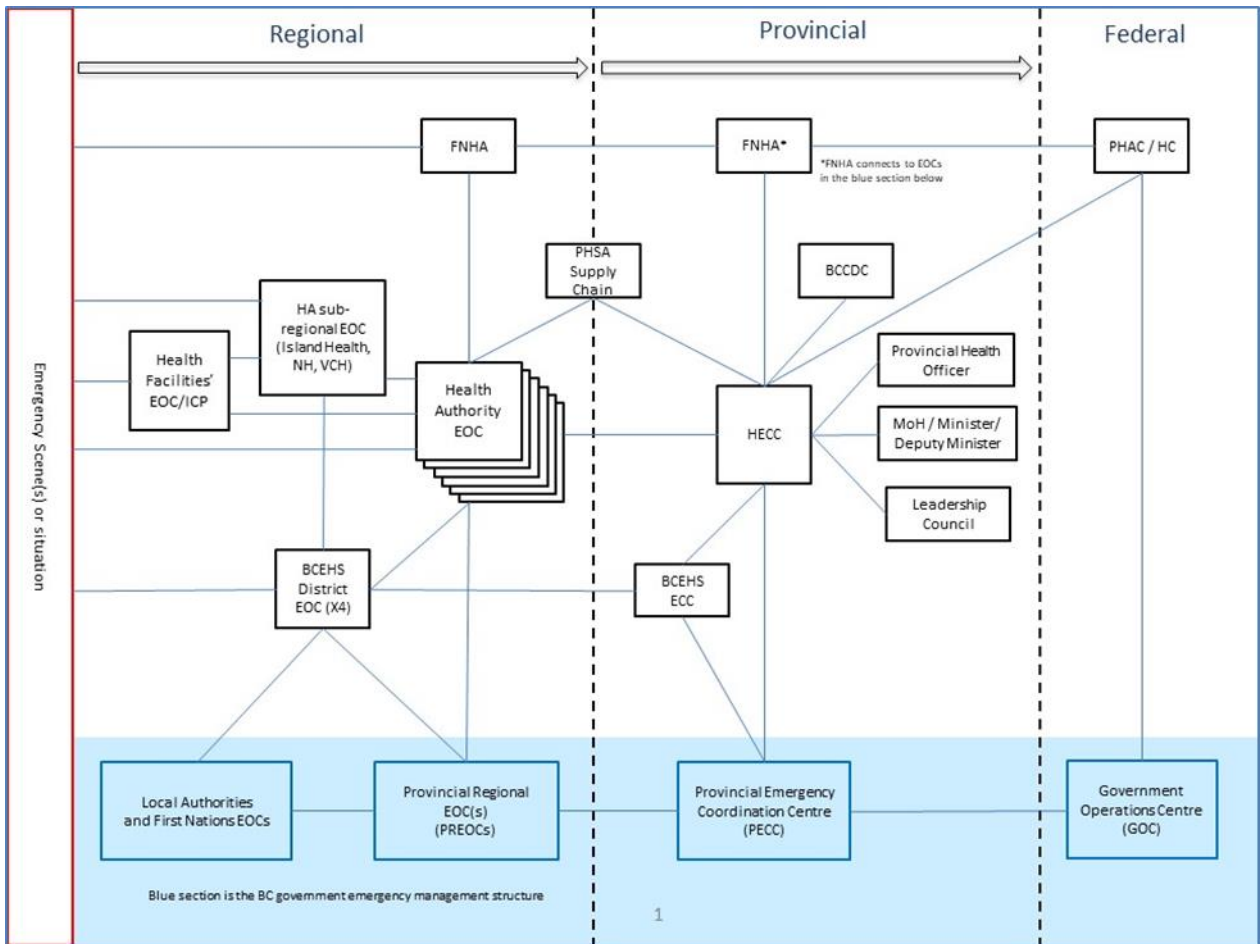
Emergency Scene(s) or situation

Regional

Provincial

Federal

FNHA

FNHA*

*FNHA connects to EOCs in the blue section below

PHAC / HC

PHSA Supply Chain

BCCDC

HA sub-regional EOC (Island Health, NH, VCH)

Health Facilities' EOC/ICP

Health Authority EOC

Provincial Health Officer

HECC

MoH / Minister/ Deputy Minister

Leadership Council

BCEHS District EOC (X4)

BCEHS ECC

Local Authorities and First Nations EOCs

Provincial Regional EOC(s) (PREOCs)

Provincial Emergency Coordination Centre (PECC)

Government Operations Centre (GOC)

Blue section is the BC government emergency management structure

1